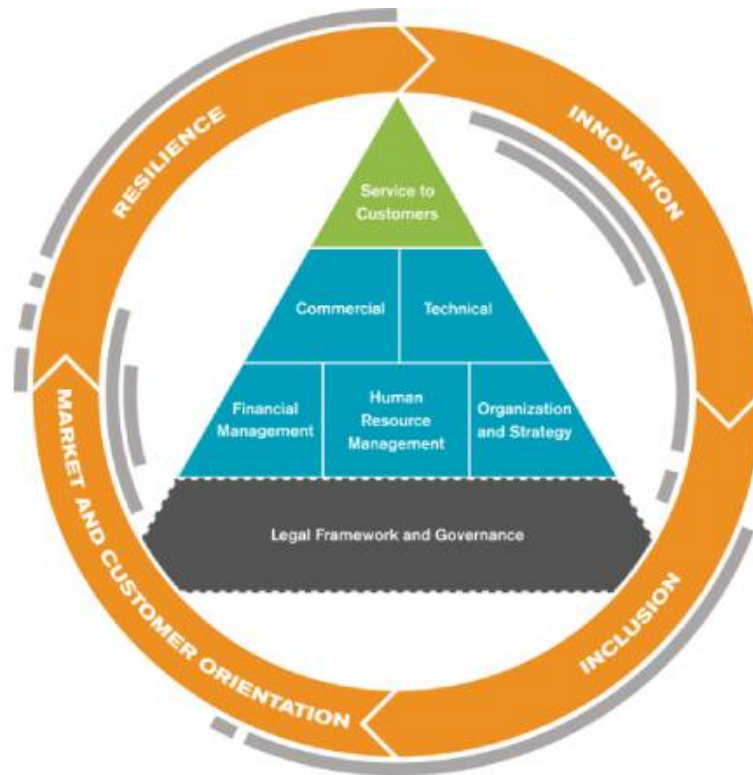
RESILIENCE

INNOVATION

Service to Customers

Commercial

Technical

Financial Management

Human Resource Management

Organization and Strategy

Legal Framework and Governance

MARKET AND CUSTOMER ORIENTATION

INCLUSION